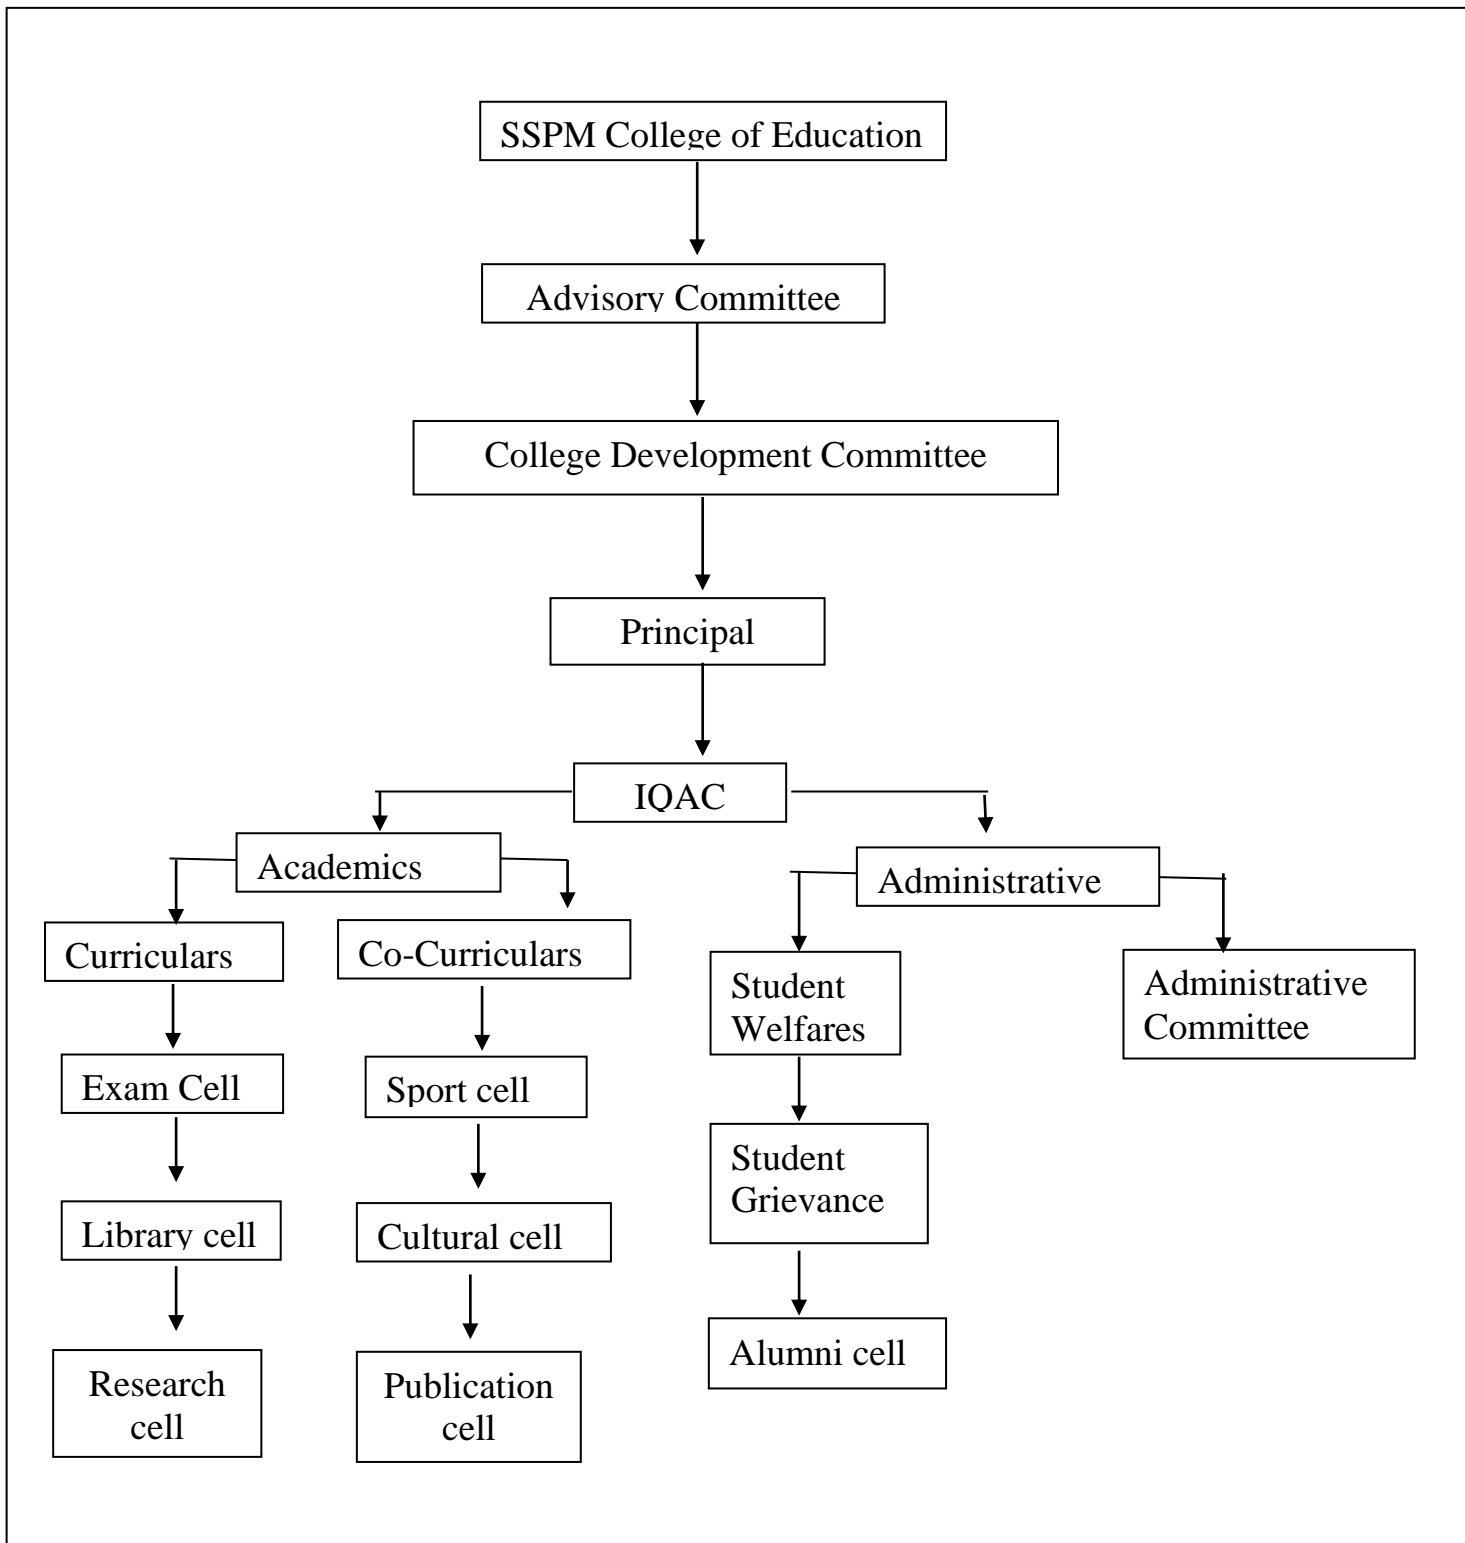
SSPM College of Education

Advisory Committee

College Development Committee

Principal

IQAC

Academics

Curriculars

Exam Cell

Library cell

Research cell

Co-Curriculars

Sport cell

Cultural cell

Publication cell

Administrative

Student Welfares

Student Grievance

Alumni cell

Administrative Committee